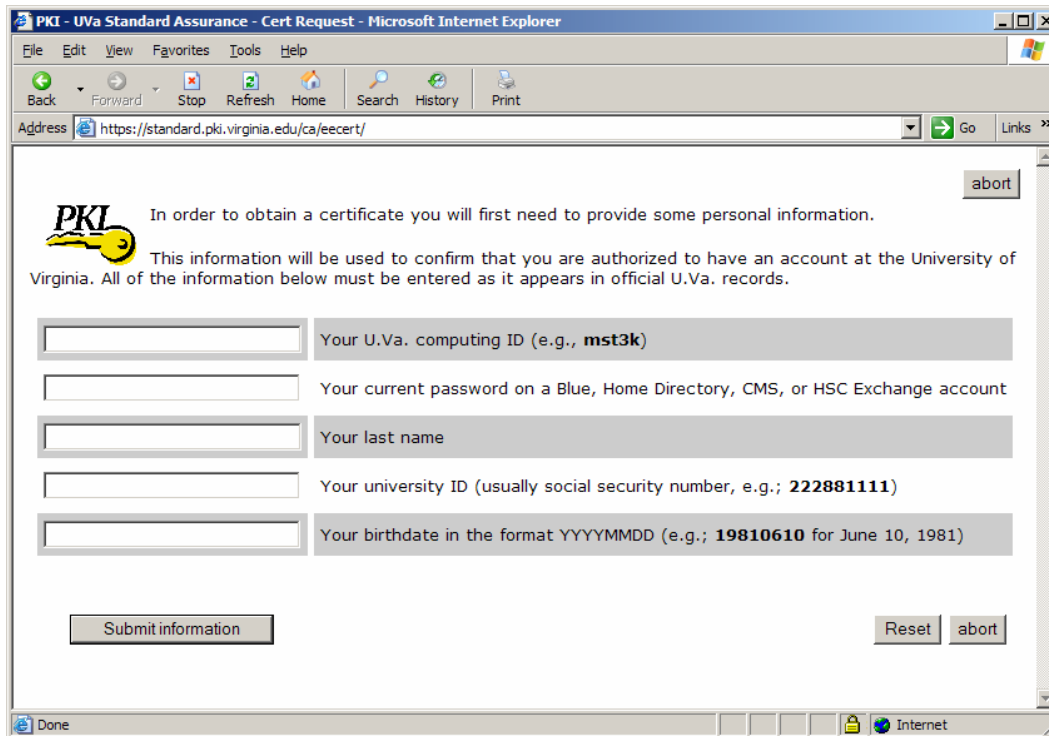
PKI - UVa Standard Assurance - Cert Request - Microsoft Internet Explorer

File Edit View Favorites Tools Help

Back Forward Stop Refresh Home Search History Print

Address https://standard.pki.virginia.edu/ca/eecert/ Go Links »

abort

PKI

In order to obtain a certificate you will first need to provide some personal information.

This information will be used to confirm that you are authorized to have an account at the University of Virginia. All of the information below must be entered as it appears in official U.Va. records.

| | |
|---|---|
| | Your U.Va. computing ID (e.g., **mst3k**) |
| | Your current password on a Blue, Home Directory, CMS, or HSC Exchange account |
| | Your last name |
| | Your university ID (usually social security number, e.g.; **222881111**) |
| | Your birthdate in the format YYYYMMDD (e.g.; **19810610** for June 10, 1981) |

Submit information

Reset abort

Done

Internet